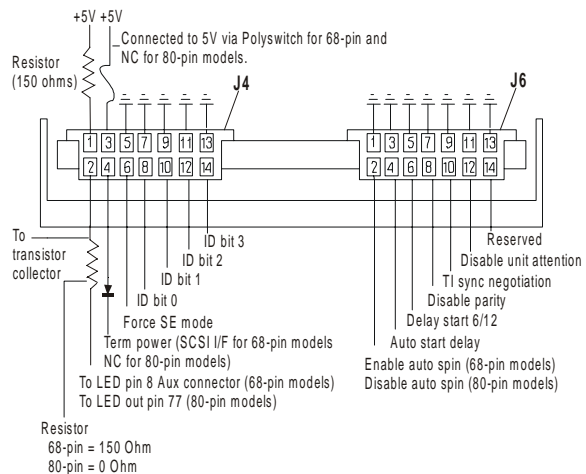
+5V +5V

Connected to 5V via Polyswitch for 68-pin and NC for 80-pin models.

Resistor (150 ohms)

J4

1 3 5 7 9 11 13
2 4 6 8 10 12 14

J6

1 3 5 7 9 11 13
2 4 6 8 10 12 14

To transistor collector

ID bit 3
ID bit 2
ID bit 1
ID bit 0
Force SE mode
Term power (SCSI I/F for 68-pin models NC for 80-pin models)
To LED pin 8 Aux connector (68-pin models)
To LED out pin 77 (80-pin models)

Resistor
68-pin = 150 Ohm
80-pin = 0 Ohm

Reserved
Disable unit attention
TI sync negotiation
Disable parity
Delay start 6/12
Auto start delay
Enable auto spin (68-pin models)
Disable auto spin (80-pin models)